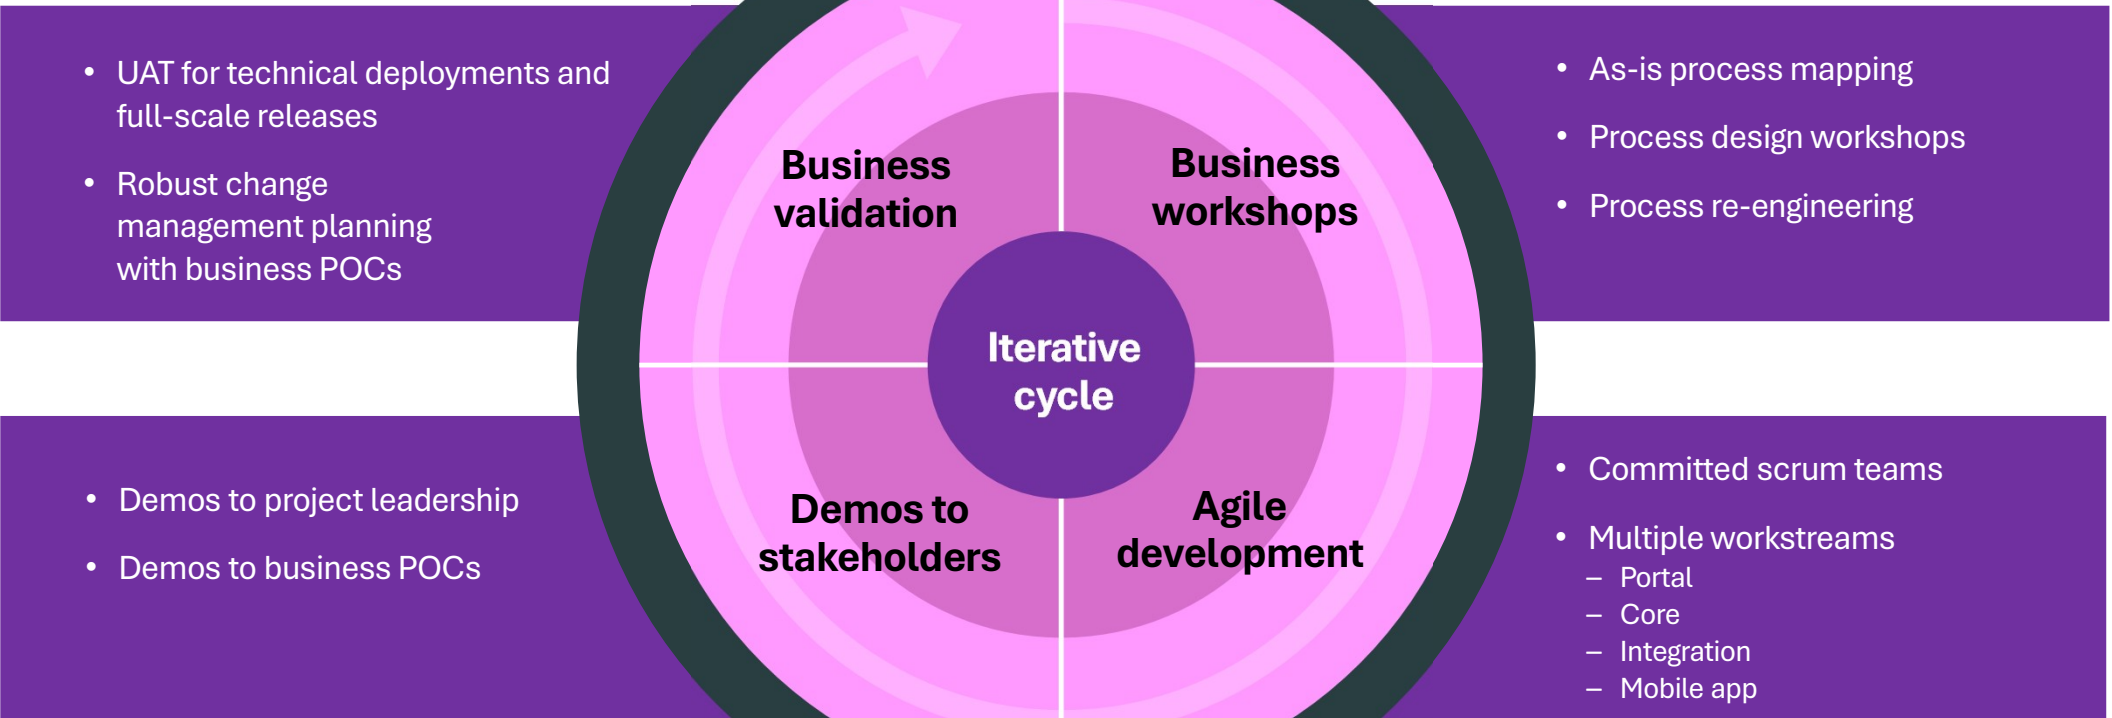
- UAT for technical deployments and full-scale releases
- Robust change management planning with business POCs

Business validation

Business workshops

- As-is process mapping
- Process design workshops
- Process re-engineering

Iterative cycle

- Demos to project leadership
- Demos to business POCs

Demos to stakeholders

Agile development

- Committed scrum teams
- Multiple workstreams
  – Portal
  – Core
  – Integration
  – Mobile app